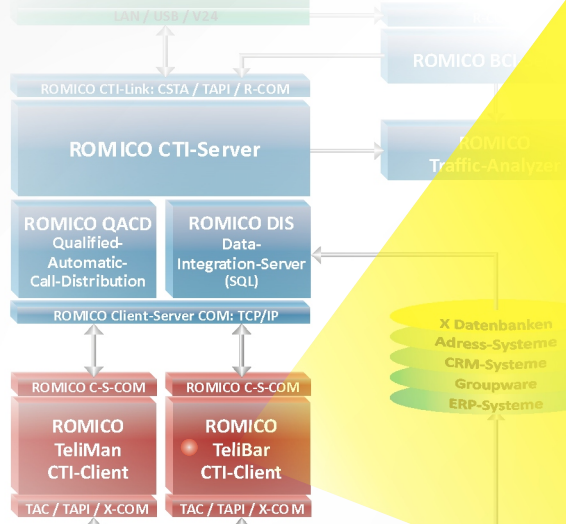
LAN / USB / V24

ROMICO BCI

ROMICO CTI-Link: CSTA / TAPI / R-COM

ROMICO CTI-Server

ROMICO Traffic-Analyzer

ROMICO QACD
Qualified-Automatic-Call-Distribution

ROMICO DIS
Data-Integration-Server (SQL)

ROMICO Client-Server COM: TCP/IP

X Datenbanken
Adress-Systeme
CRM-Systeme
Groupware
ERP-Systeme

ROMICO C-S-COM

ROMICO C-S-COM

ROMICO TeliMan CTI-Client

ROMICO TeliBar CTI-Client

TAC / TAPI / X-COM

TAC / TAPI / X-COM